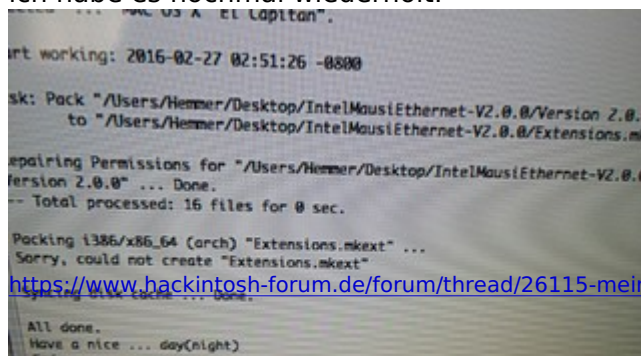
Ich habe es nochmal wiederholt.
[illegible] ... MAC OS X El Capitan".

rt working: 2016-02-27 02:51:26 -0800

sk: Pack "/Users/Hemmer/Desktop/IntelMausiEthernet-V2.0.0/Version 2.0.
to "/Users/Hemmer/Desktop/IntelMausiEthernet-V2.0.0/Extensions.m

epairing Permissions for "/Users/Hemmer/Desktop/IntelMausiEthernet-V2.0.
ersion 2.0.0" ... Done.
-- Total processed: 16 files for 0 sec.

Packing i386/x86_64 (arch) "Extensions.mkext" ...
Sorry, could not create "Extensions.mkext"
https://www.hackintosh-forum.de/forum/thread/26115-mei
Syncing disk cache ... Done.

All done.
Have a nice ... day(night)